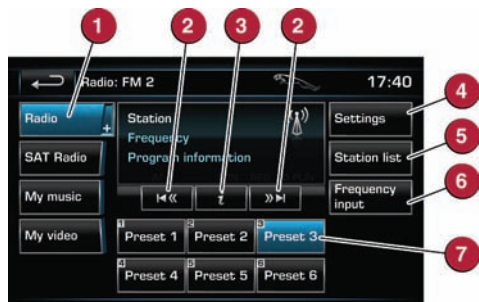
1
2
3
2
4
5
6
7

Radio: FM 2
17:40

Radio
SAT Radio
My music
My video

Station
Frequency
Program information

Settings
Station list
Frequency input

1 Preset 1
2 Preset 2
3 Preset 3
4 Preset 4
5 Preset 5
6 Preset 6